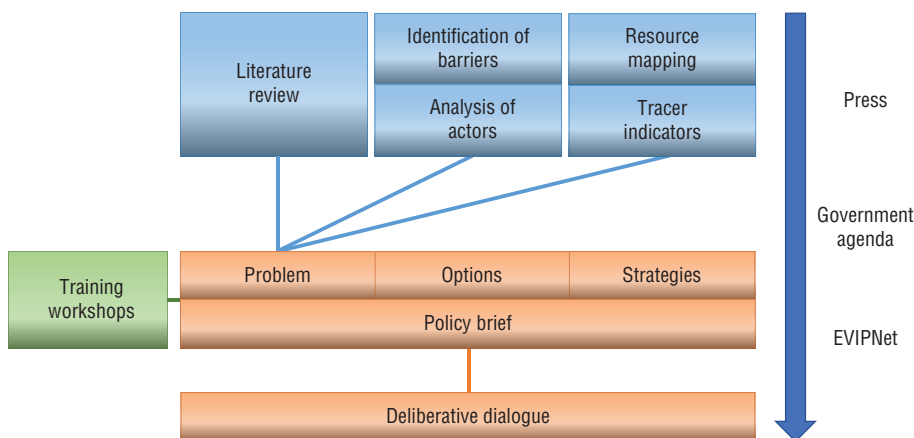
Literature review

Identification of barriers

Analysis of actors

Resource mapping

Tracer indicators

Press

Government agenda

EVIPNet

Training workshops

Problem

Options

Strategies

Policy brief

Deliberative dialogue